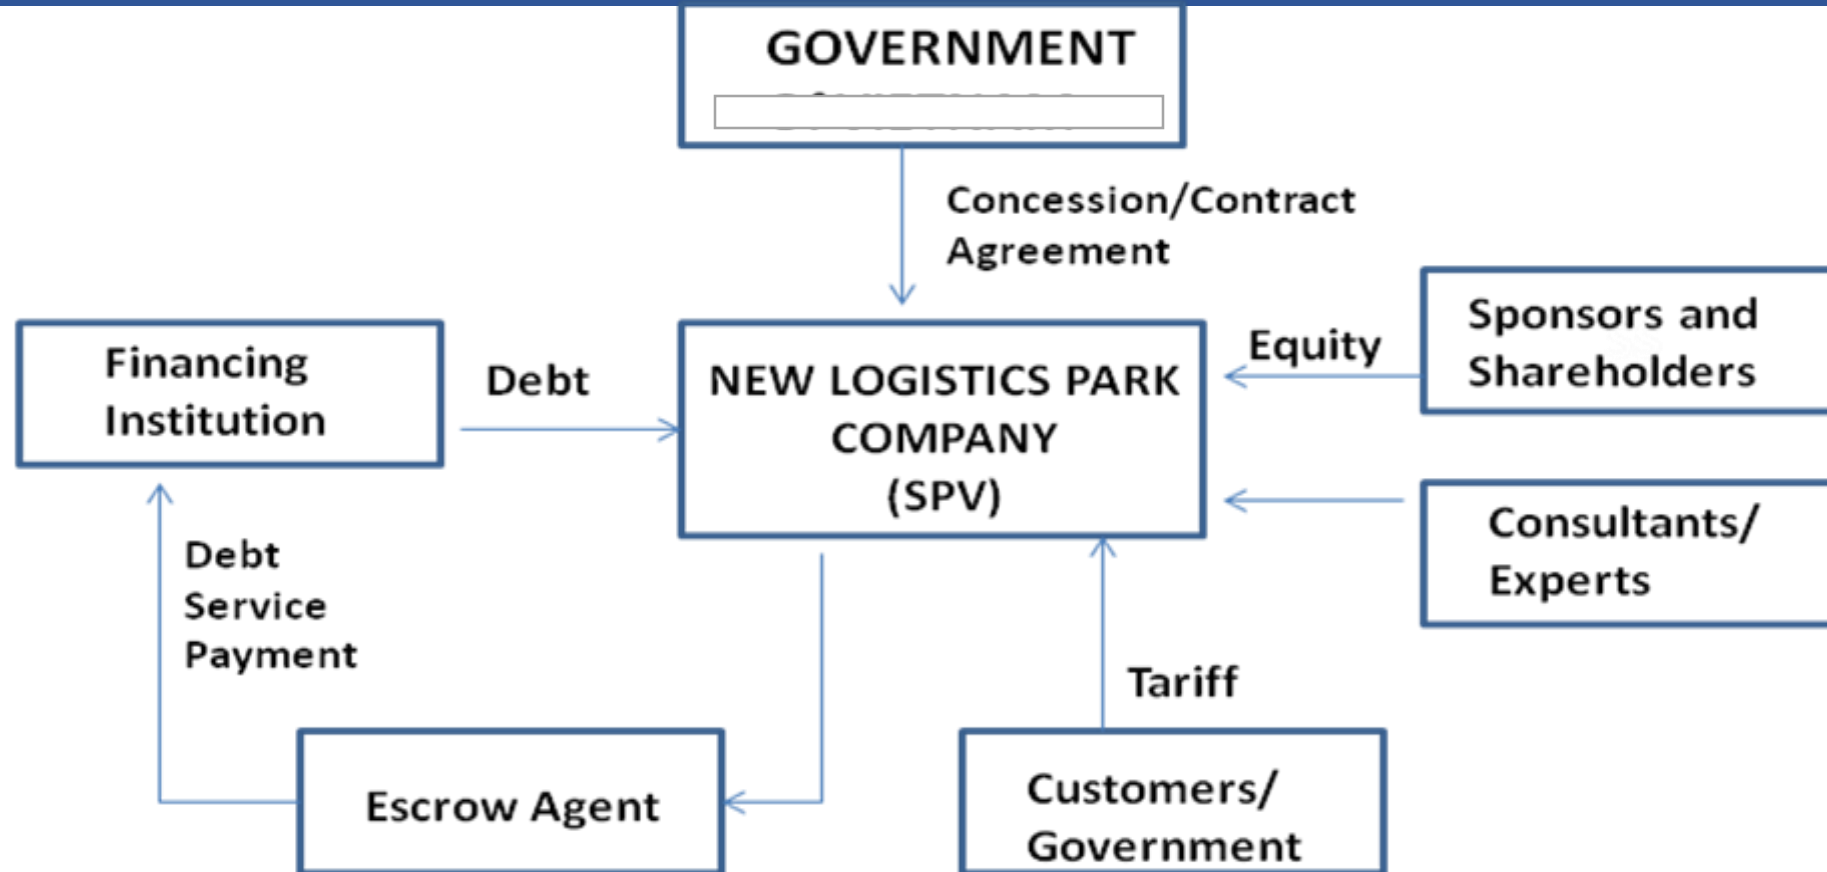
GOVERNMENT

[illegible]

Concession/Contract Agreement

Financing Institution

Debt

NEW LOGISTICS PARK COMPANY (SPV)

Equity

Sponsors and Shareholders

Consultants/ Experts

Debt Service Payment

Tariff

Escrow Agent

Customers/ Government